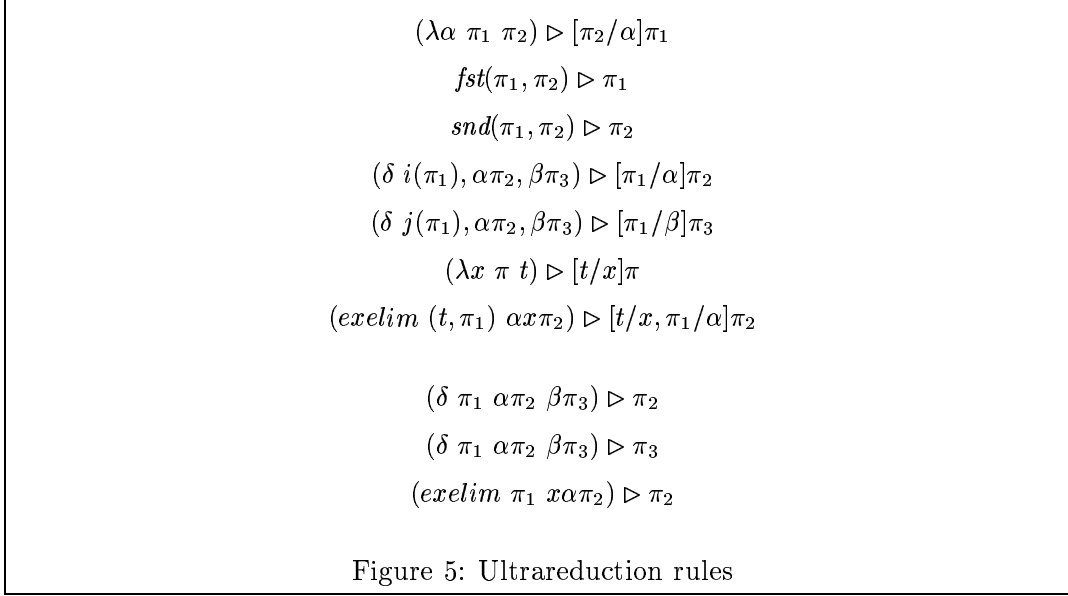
$(\lambda\alpha\ \pi_1\ \pi_2) \triangleright [\pi_2/\alpha]\pi_1$

$fst(\pi_1, \pi_2) \triangleright \pi_1$

$snd(\pi_1, \pi_2) \triangleright \pi_2$

$(\delta\ i(\pi_1), \alpha\pi_2, \beta\pi_3) \triangleright [\pi_1/\alpha]\pi_2$

$(\delta\ j(\pi_1), \alpha\pi_2, \beta\pi_3) \triangleright [\pi_1/\beta]\pi_3$

$(\lambda x\ \pi\ t) \triangleright [t/x]\pi$

$(exelim\ (t, \pi_1)\ \alpha x\pi_2) \triangleright [t/x, \pi_1/\alpha]\pi_2$

$(\delta\ \pi_1\ \alpha\pi_2\ \beta\pi_3) \triangleright \pi_2$

$(\delta\ \pi_1\ \alpha\pi_2\ \beta\pi_3) \triangleright \pi_3$

$(exelim\ \pi_1\ x\alpha\pi_2) \triangleright \pi_2$

Figure 5: Ultrareduction rules